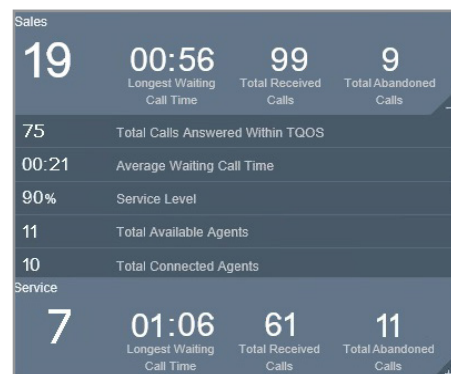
Sales

19

00:56
Longest Waiting Call Time

99
Total Received Calls

9
Total Abandoned Calls

| | |
|---|---|
| 75 | Total Calls Answered Within TQOS |
| 00:21 | Average Waiting Call Time |
| 90% | Service Level |
| 11 | Total Available Agents |
| 10 | Total Connected Agents |

Service

7

01:06
Longest Waiting Call Time

61
Total Received Calls

11
Total Abandoned Calls